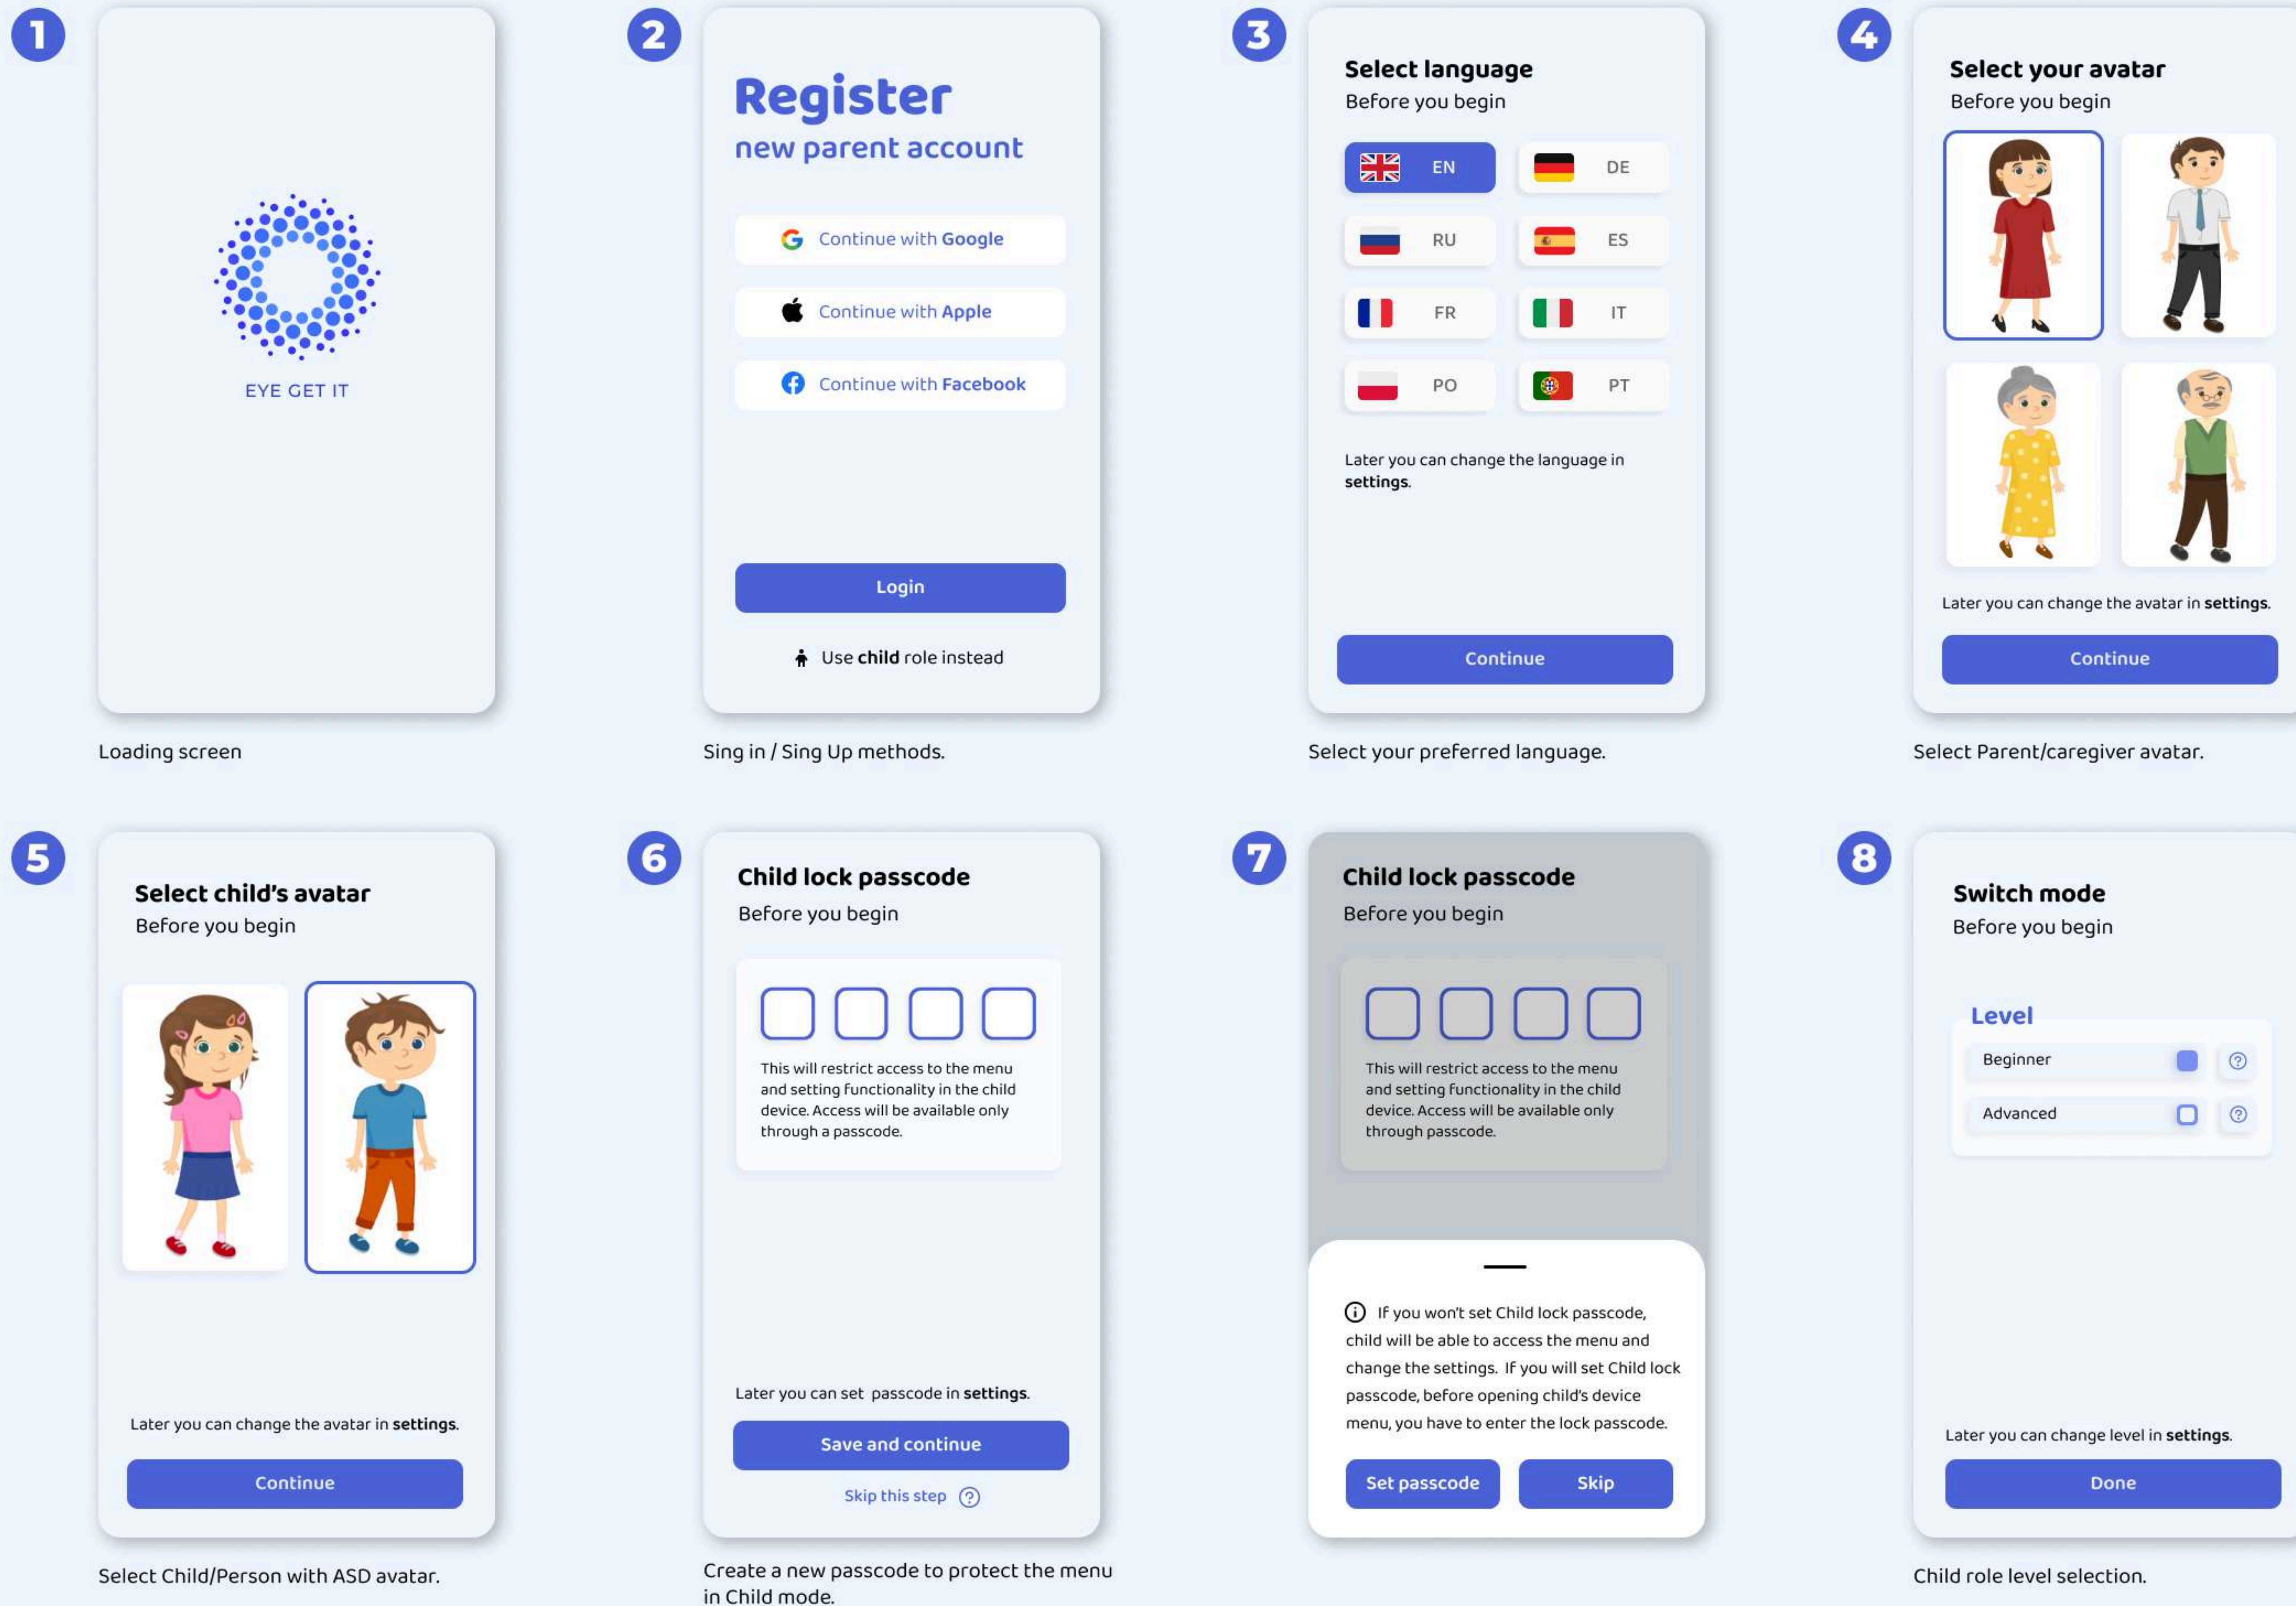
1

EYE GET IT

Loading screen

2

Register
new parent account

Continue with Google

Continue with Apple

Continue with Facebook

Login

Use child role instead

Sing in / Sing Up methods.

3

Select language
Before you begin

EN
DE
RU
ES
FR
IT
PO
PT

Later you can change the language in settings.

Continue

Select your preferred language.

4

Select your avatar
Before you begin

Later you can change the avatar in settings.

Continue

Select Parent/caregiver avatar.

5

Select child's avatar
Before you begin

Later you can change the avatar in settings.

Continue

Select Child/Person with ASD avatar.

6

Child lock passcode
Before you begin

This will restrict access to the menu and setting functionality in the child device. Access will be available only through a passcode.

Later you can set passcode in settings.

Save and continue

Skip this step

Create a new passcode to protect the menu in Child mode.

7

Child lock passcode
Before you begin

This will restrict access to the menu and setting functionality in the child device. Access will be available only through passcode.

If you won't set Child lock passcode, child will be able to access the menu and change the settings. If you will set Child lock passcode, before opening child's device menu, you have to enter the lock passcode.

Set passcode

Skip

8

Switch mode
Before you begin

Level
Beginner
Advanced

Later you can change level in settings.

Done

Child role level selection.